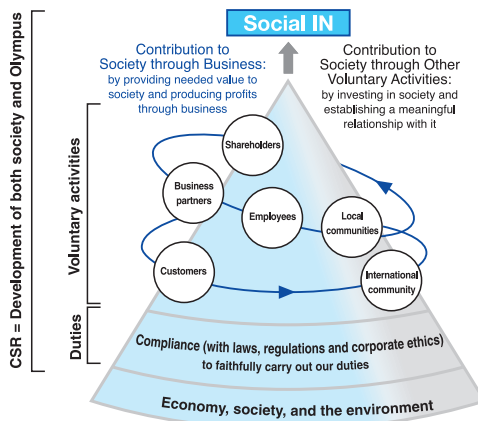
CSR = Development of both society and Olympus

Social IN

Contribution to Society through Business: by providing needed value to society and producing profits through business

Contribution to Society through Other Voluntary Activities: by investing in society and establishing a meaningful relationship with it

Voluntary activities

Shareholders

Business partners

Employees

Local communities

Customers

International community

Duties

Compliance (with laws, regulations and corporate ethics) to faithfully carry out our duties

Economy, society, and the environment